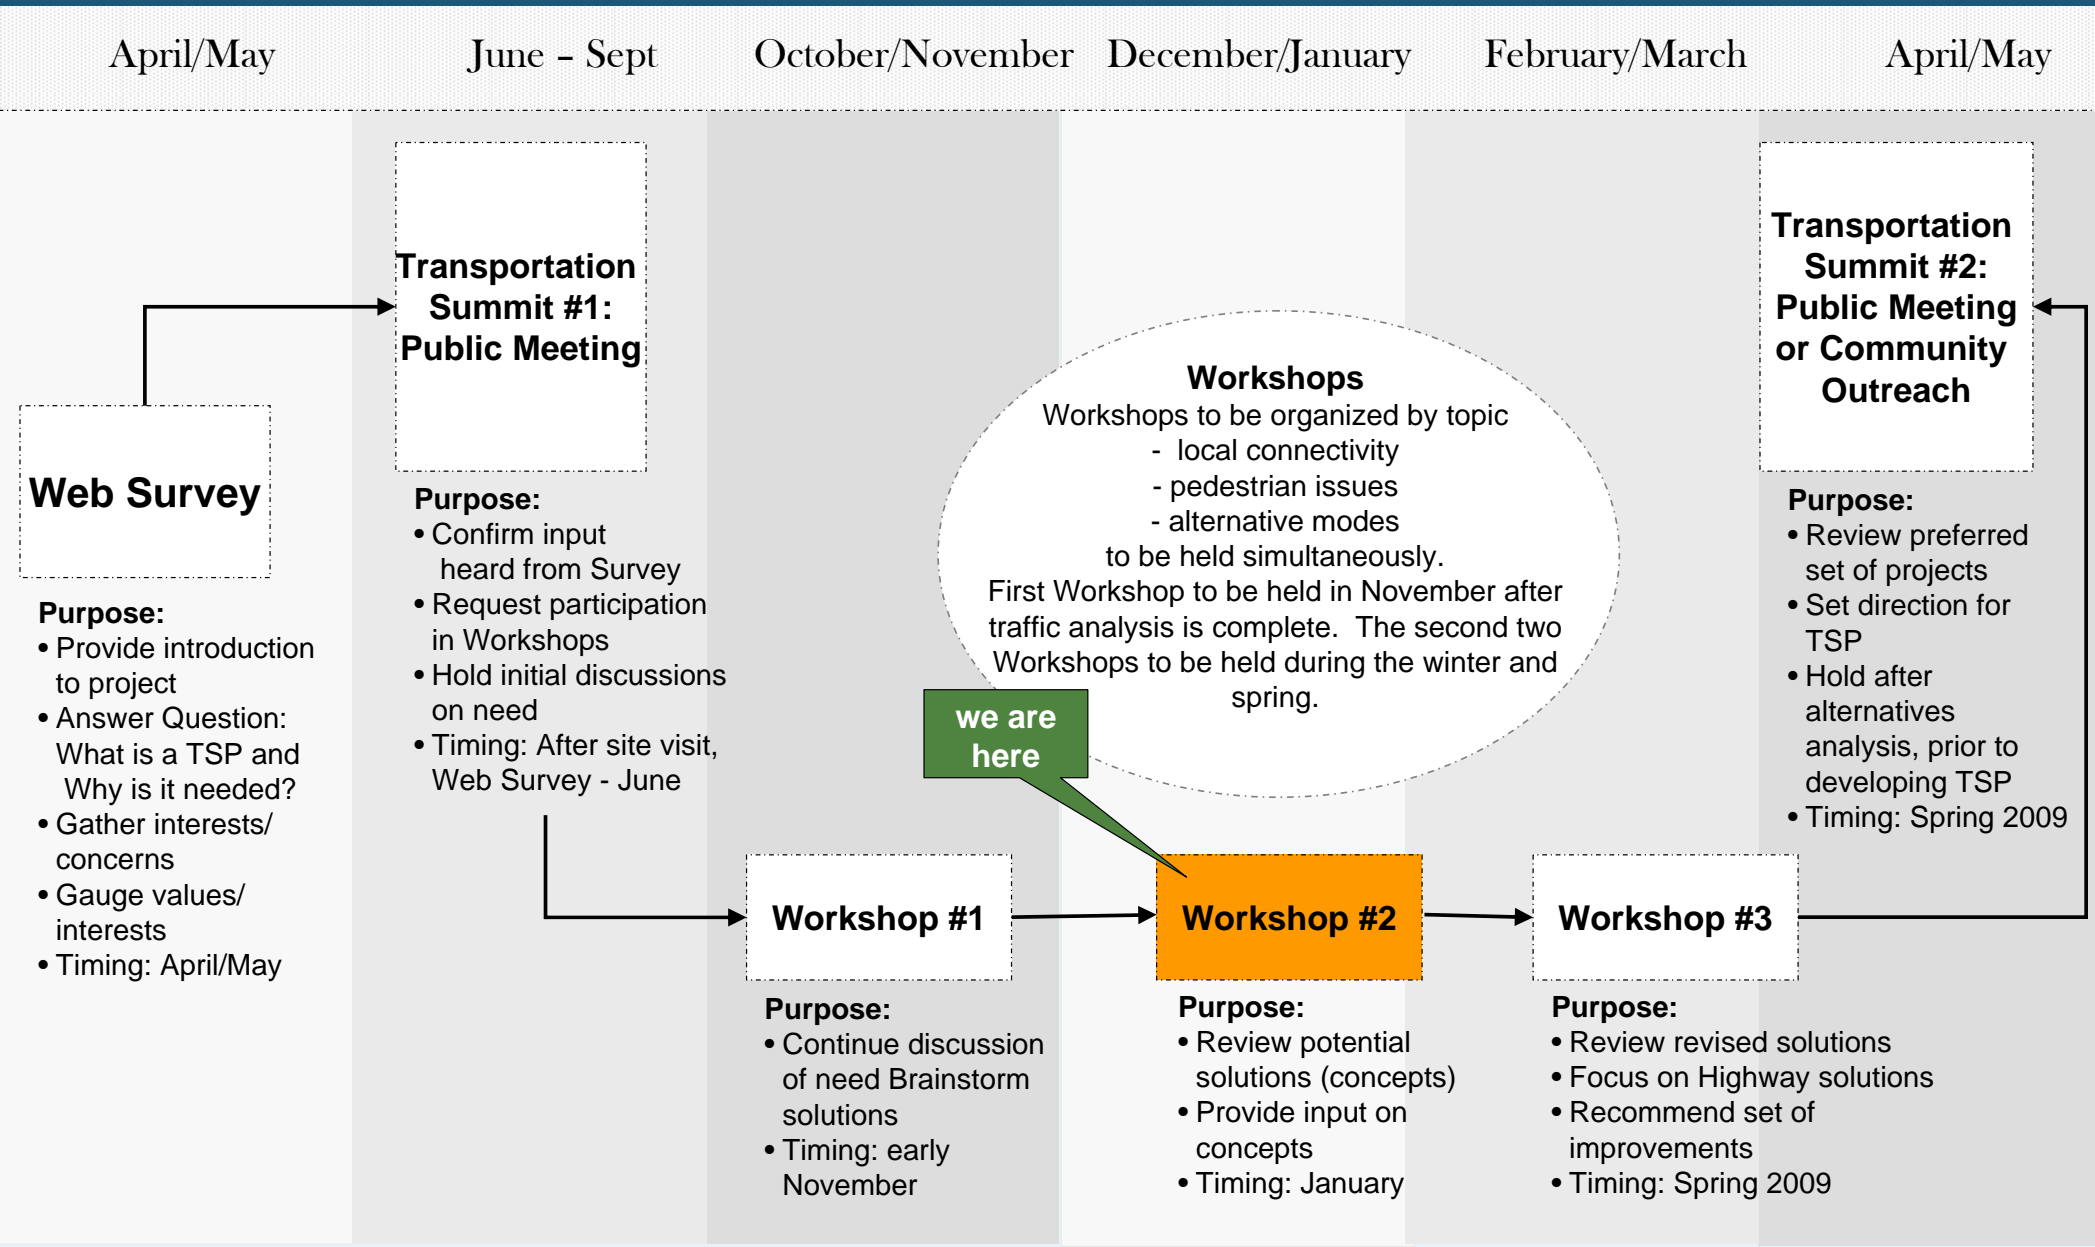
April/May June – Sept October/November December/January February/March April/May

Web Survey

Purpose:
• Provide introduction to project
• Answer Question: What is a TSP and Why is it needed?
• Gather interests/ concerns
• Gauge values/ interests
• Timing: April/May

Transportation Summit #1: Public Meeting

Purpose:
• Confirm input heard from Survey
• Request participation in Workshops
• Hold initial discussions on need
• Timing: After site visit, Web Survey - June

Workshops
Workshops to be organized by topic
- local connectivity
- pedestrian issues
- alternative modes
to be held simultaneously.
First Workshop to be held in November after traffic analysis is complete. The second two Workshops to be held during the winter and spring.

we are here

Transportation Summit #2: Public Meeting or Community Outreach

Purpose:
• Review preferred set of projects
• Set direction for TSP
• Hold after alternatives analysis, prior to developing TSP
• Timing: Spring 2009

Workshop #1

Purpose:
• Continue discussion of need Brainstorm solutions
• Timing: early November

Workshop #2

Purpose:
• Review potential solutions (concepts)
• Provide input on concepts
• Timing: January

Workshop #3

Purpose:
• Review revised solutions
• Focus on Highway solutions
• Recommend set of improvements
• Timing: Spring 2009